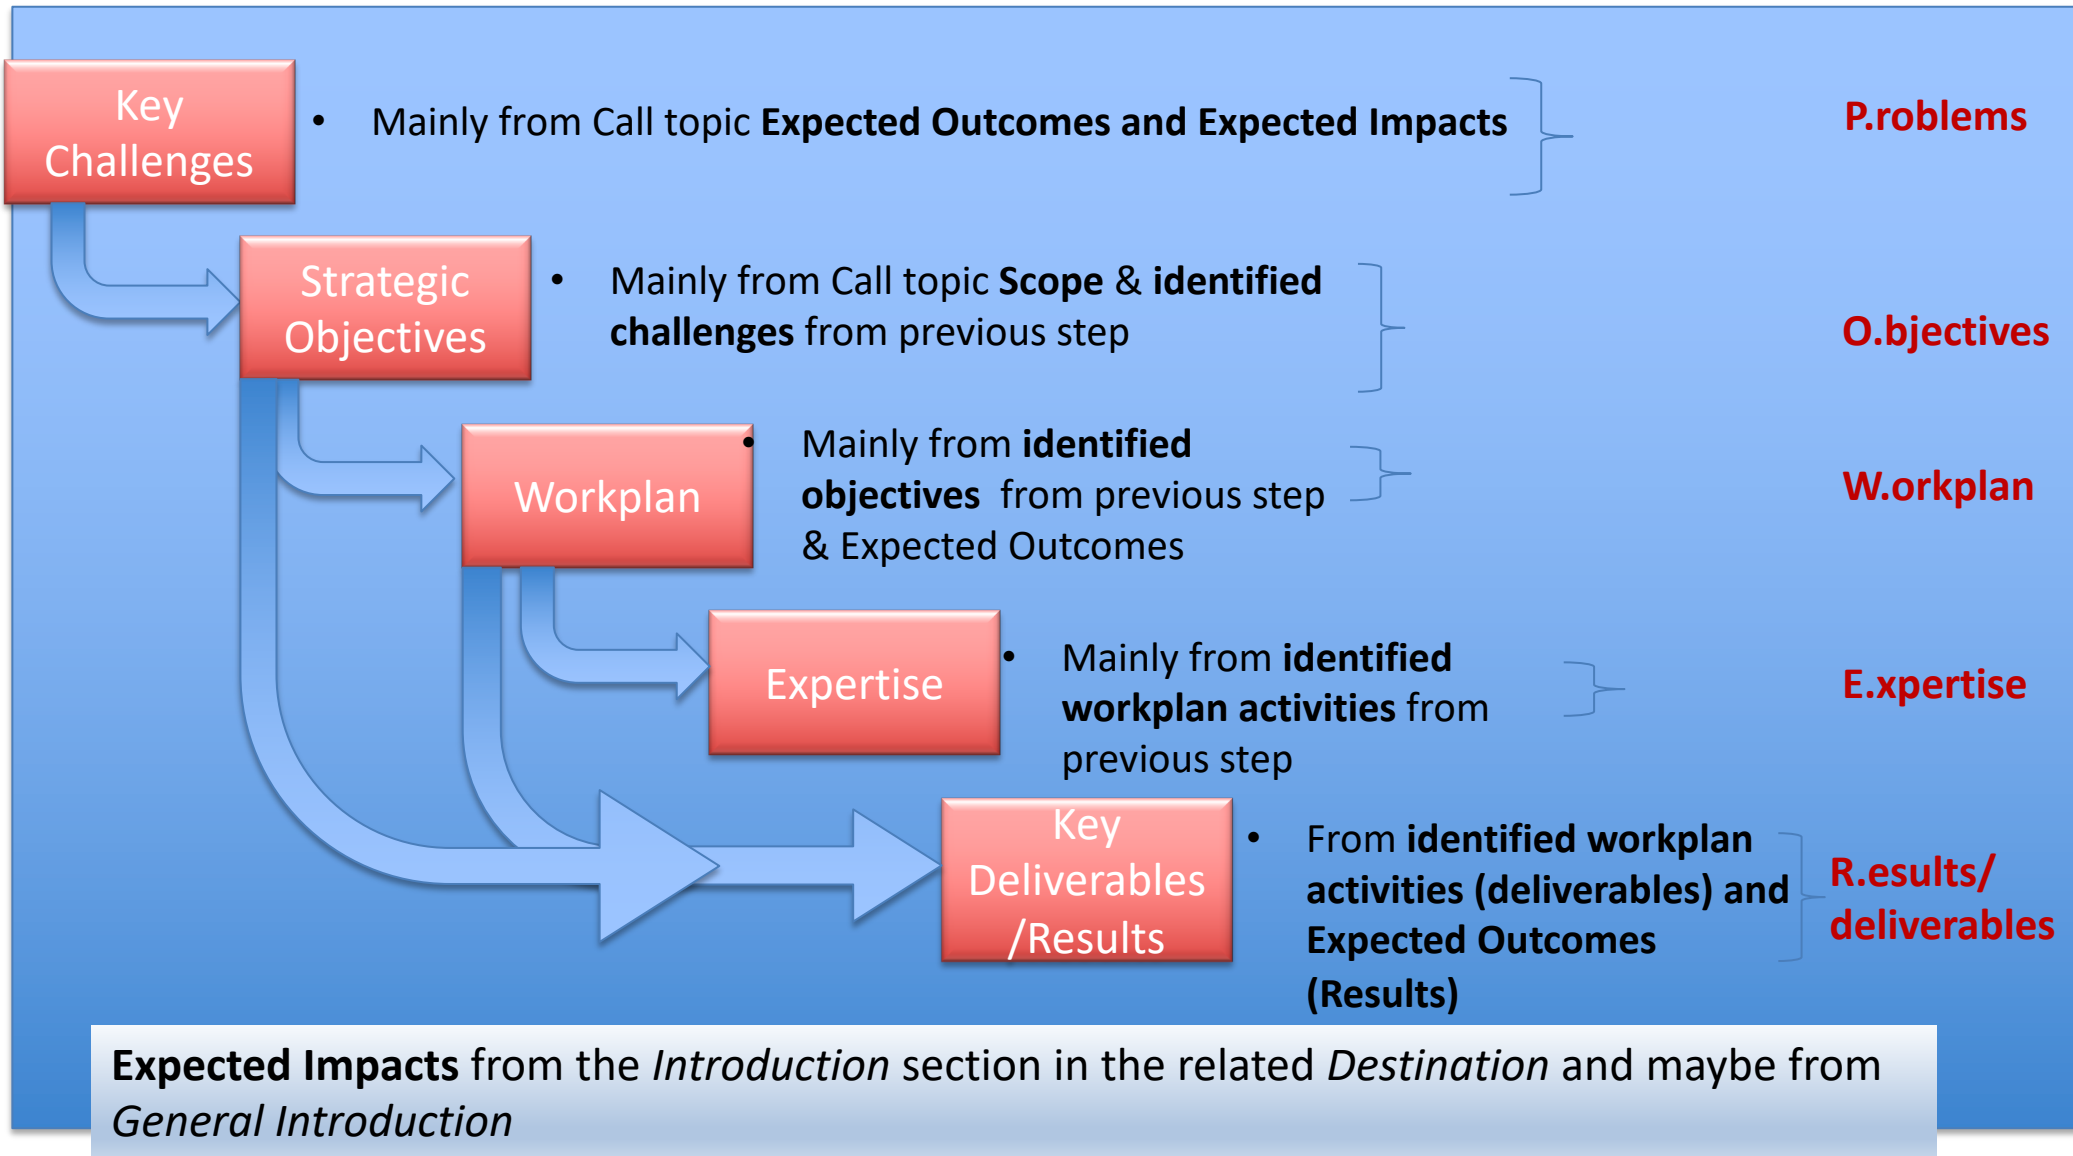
Key Challenges

• Mainly from Call topic **Expected Outcomes and Expected Impacts**

P.roblems

Strategic Objectives

• Mainly from Call topic **Scope** & **identified challenges** from previous step

O.bjectives

Workplan

• Mainly from **identified objectives** from previous step & Expected Outcomes

W.orkplan

Expertise

• Mainly from **identified workplan activities** from previous step

E.xpertise

Key Deliverables /Results

• From **identified workplan activities (deliverables) and Expected Outcomes (Results)**

R.esults/ deliverables

**Expected Impacts** from the *Introduction* section in the related *Destination* and maybe from *General Introduction*